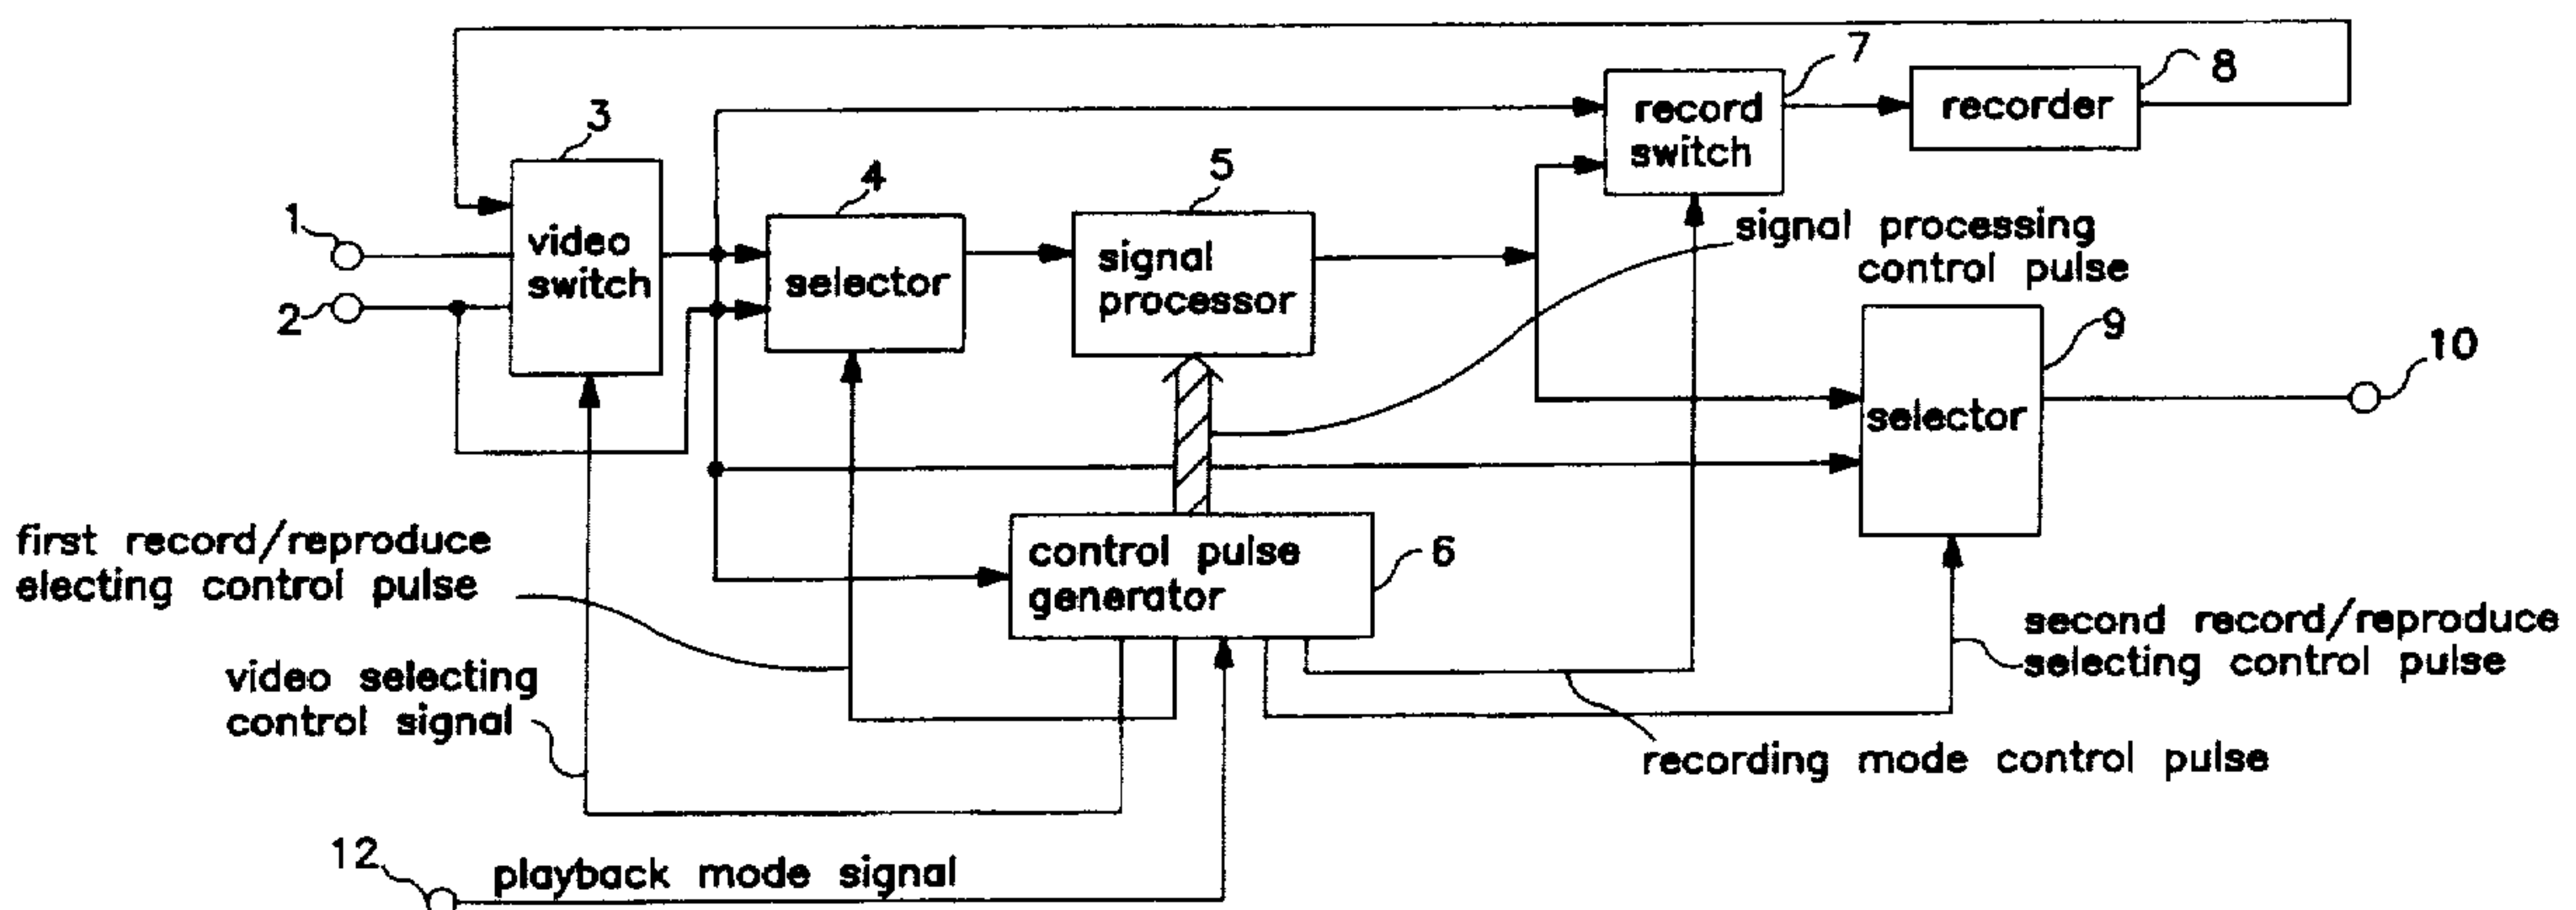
7
8
record switch
recorder
3
4
5
video switch
selector
signal processor
1
2
signal processing control pulse
9
10
selector
first record/reproduce electing control pulse
control pulse generator
6
video selecting control signal
second record/reproduce selecting control pulse
recording mode control pulse
12
playback mode signal